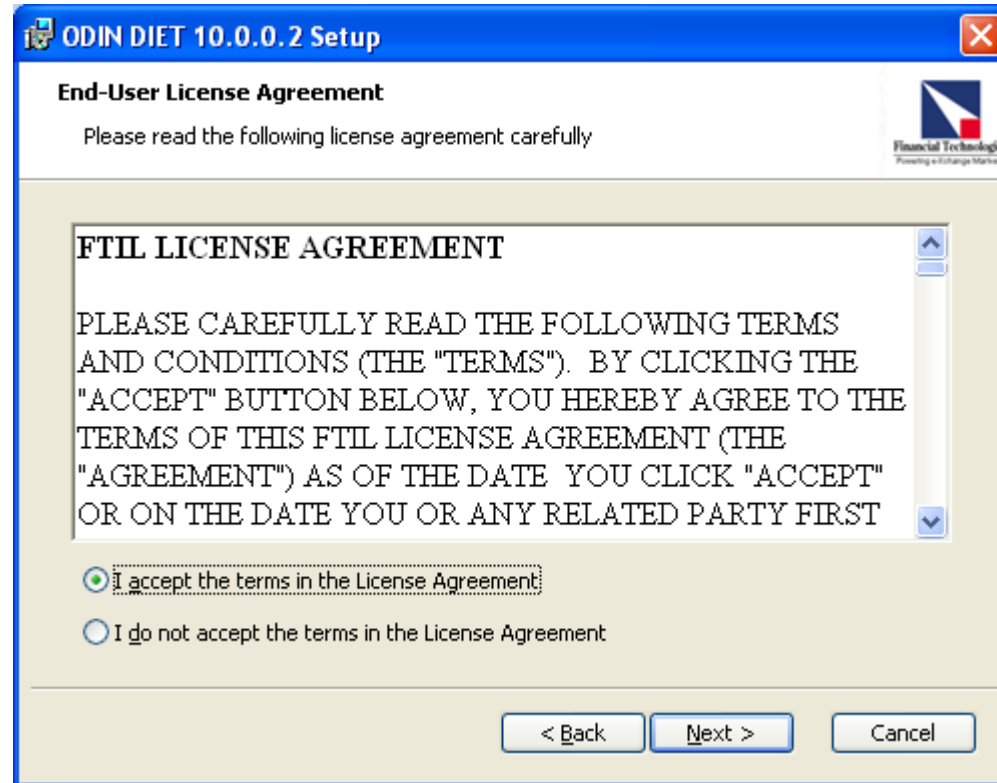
ODIN DIET 10.0.0.2 Setup

End-User License Agreement

Please read the following license agreement carefully

Financial Technologi
Powering e-Exchange Marke

FTIL LICENSE AGREEMENT

PLEASE CAREFULLY READ THE FOLLOWING TERMS AND CONDITIONS (THE "TERMS"). BY CLICKING THE "ACCEPT" BUTTON BELOW, YOU HEREBY AGREE TO THE TERMS OF THIS FTIL LICENSE AGREEMENT (THE "AGREEMENT") AS OF THE DATE YOU CLICK "ACCEPT" OR ON THE DATE YOU OR ANY RELATED PARTY FIRST

I accept the terms in the License Agreement

I do not accept the terms in the License Agreement

< Back

Next >

Cancel